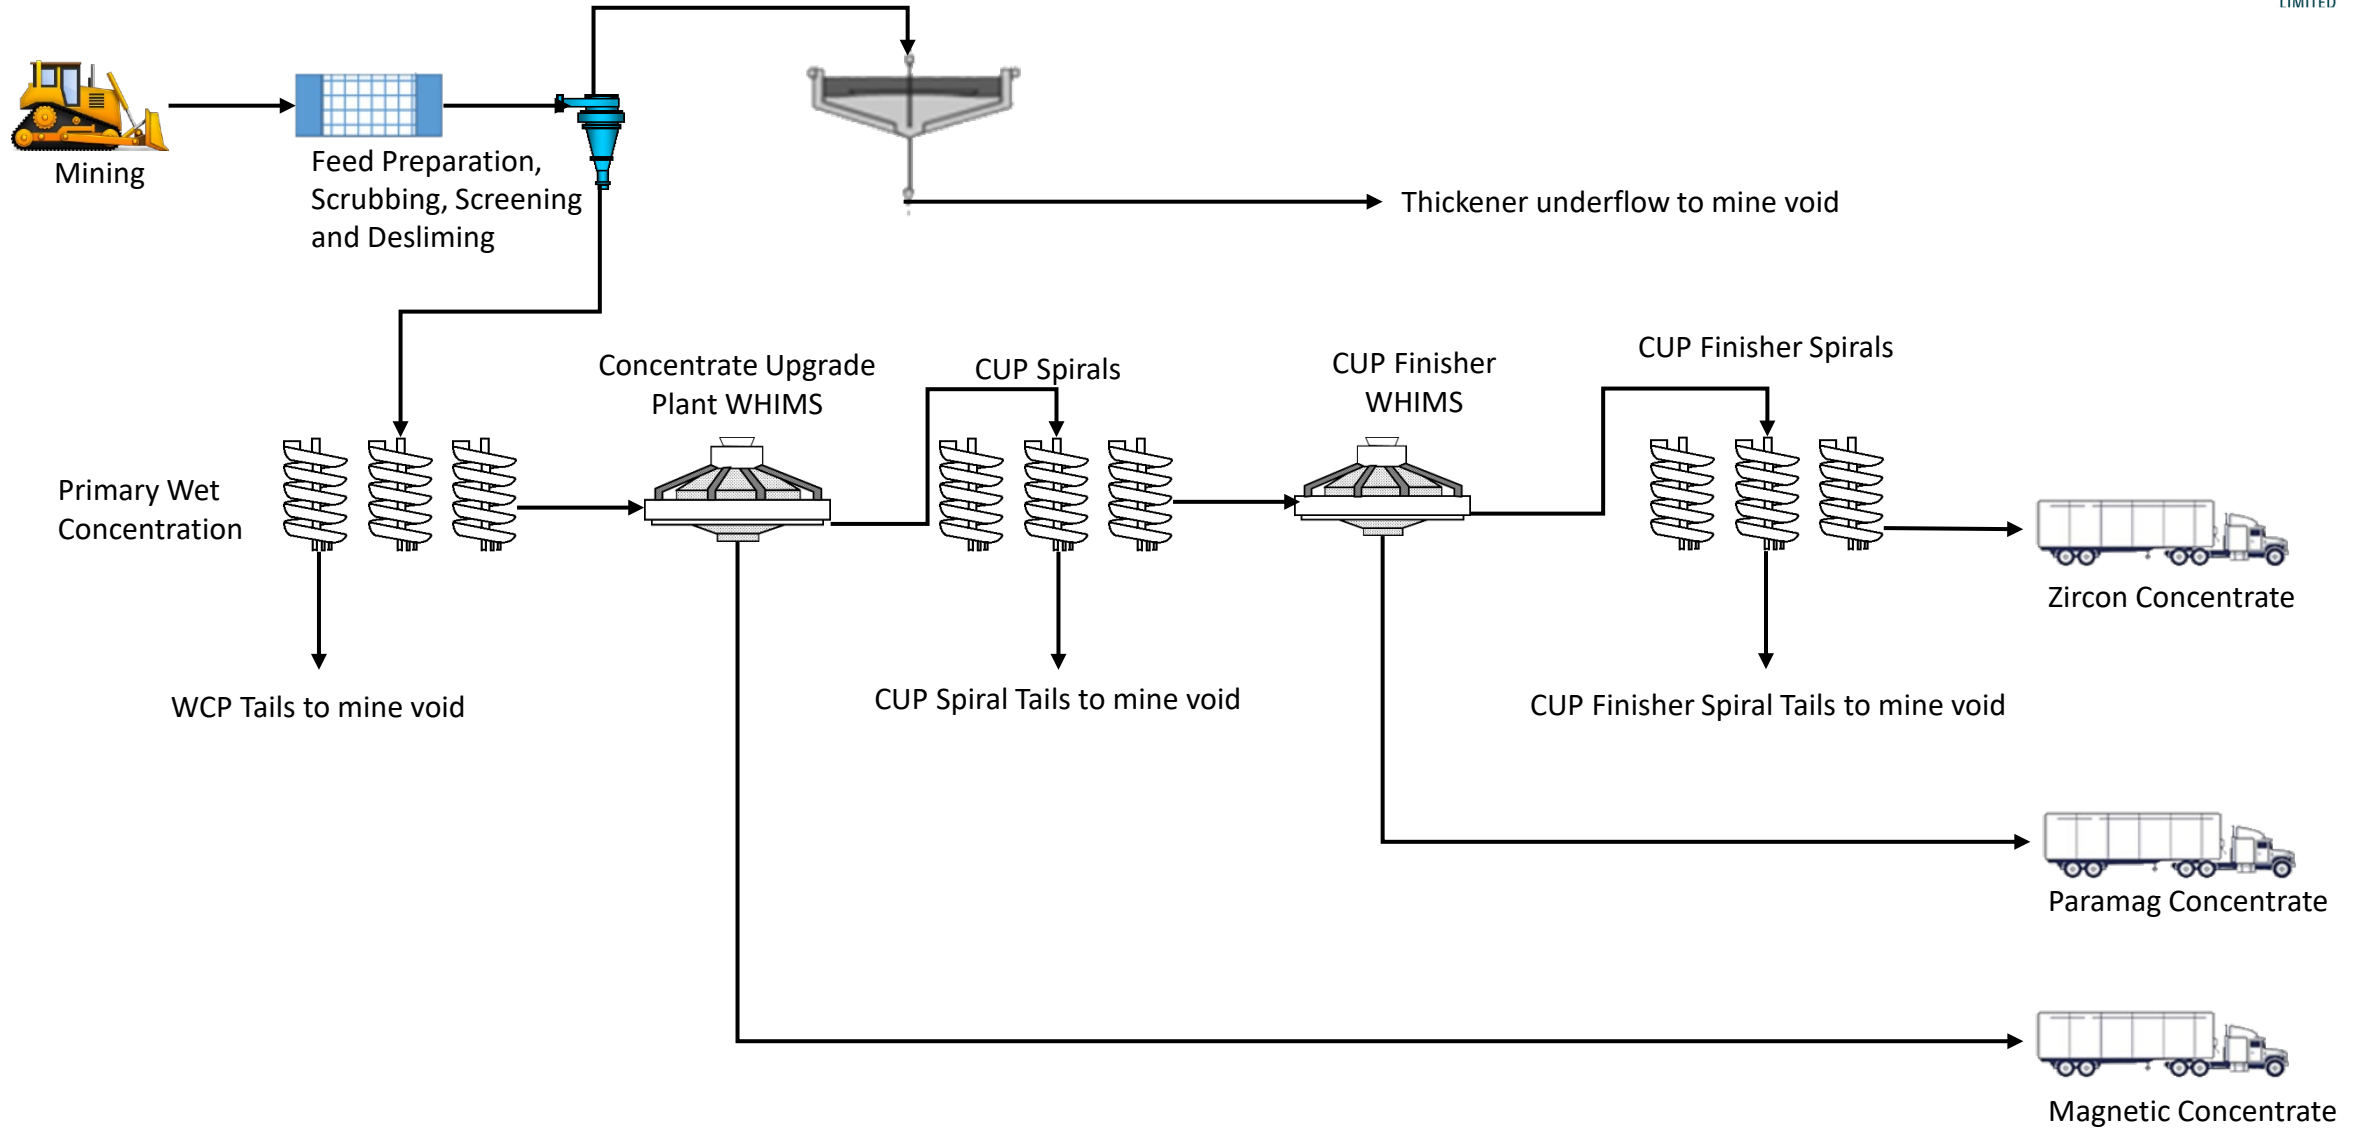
LIMITED

Mining

Feed Preparation, Scrubbing, Screening and Desliming

Thickener underflow to mine void

Primary Wet Concentration

Concentrate Upgrade Plant WHIMS

CUP Spirals

CUP Finisher WHIMS

CUP Finisher Spirals

Zircon Concentrate

WCP Tails to mine void

CUP Spiral Tails to mine void

CUP Finisher Spiral Tails to mine void

Paramag Concentrate

Magnetic Concentrate